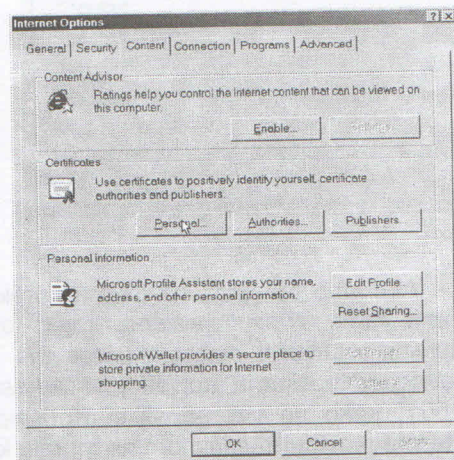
Internet Options

General | Security | Content | Connection | Programs | Advanced

Content Advisor

Ratings help you control the Internet content that can be viewed on this computer.

Enable... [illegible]

Certificates

Use certificates to positively identify yourself, certificate authorities and publishers.

Personal... Authorities... Publishers...

Personal information

Microsoft Profile Assistant stores your name, address, and other personal information.

Edit Profile...

Reset Sharing...

Microsoft Wallet provides a secure place to store private information for Internet shopping.

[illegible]

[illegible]

OK Cancel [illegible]